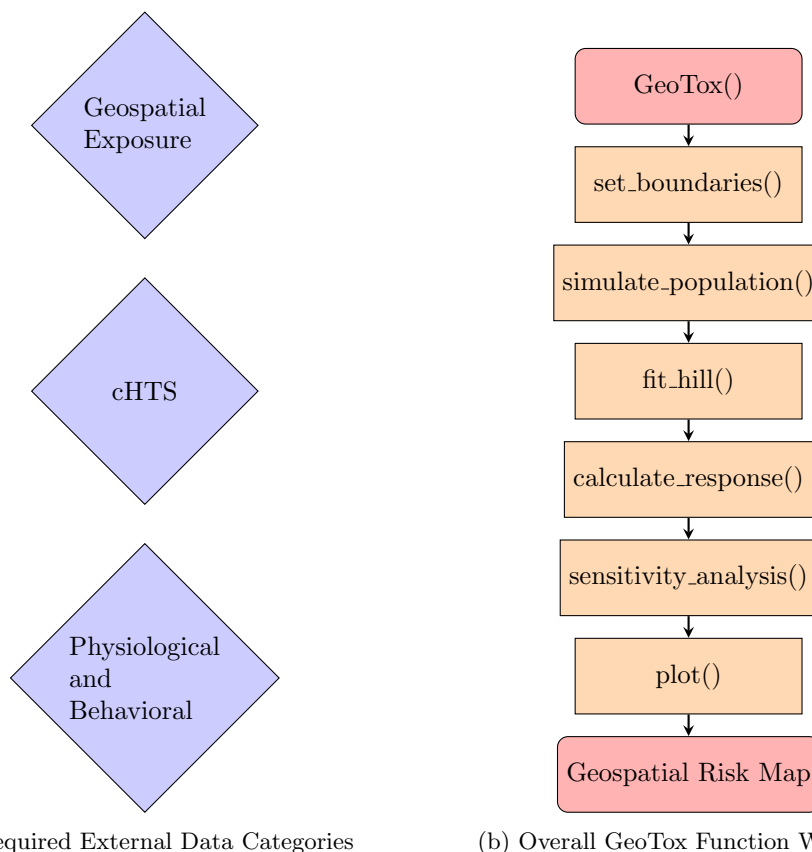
Geospatial Exposure

cHTS

Physiological and Behavioral

equired External Data Categories

GeoTox()

set_boundaries()

simulate_population()

fit_hill()

calculate_response()

sensitivity_analysis()

plot()

Geospatial Risk Map

(b) Overall GeoTox Function W